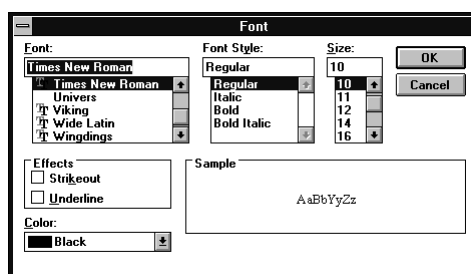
Font

Font:
Times New Roman
Times New Roman
Univers
Viking
Wide Latin
Wingdings

Font Style:
Regular
Regular
Italic
Bold
Bold Italic

Size:
10
10
11
12
14
16

OK
Cancel

Effects
Strikeout
Underline

Color:
Black

Sample
AaBbYyZz